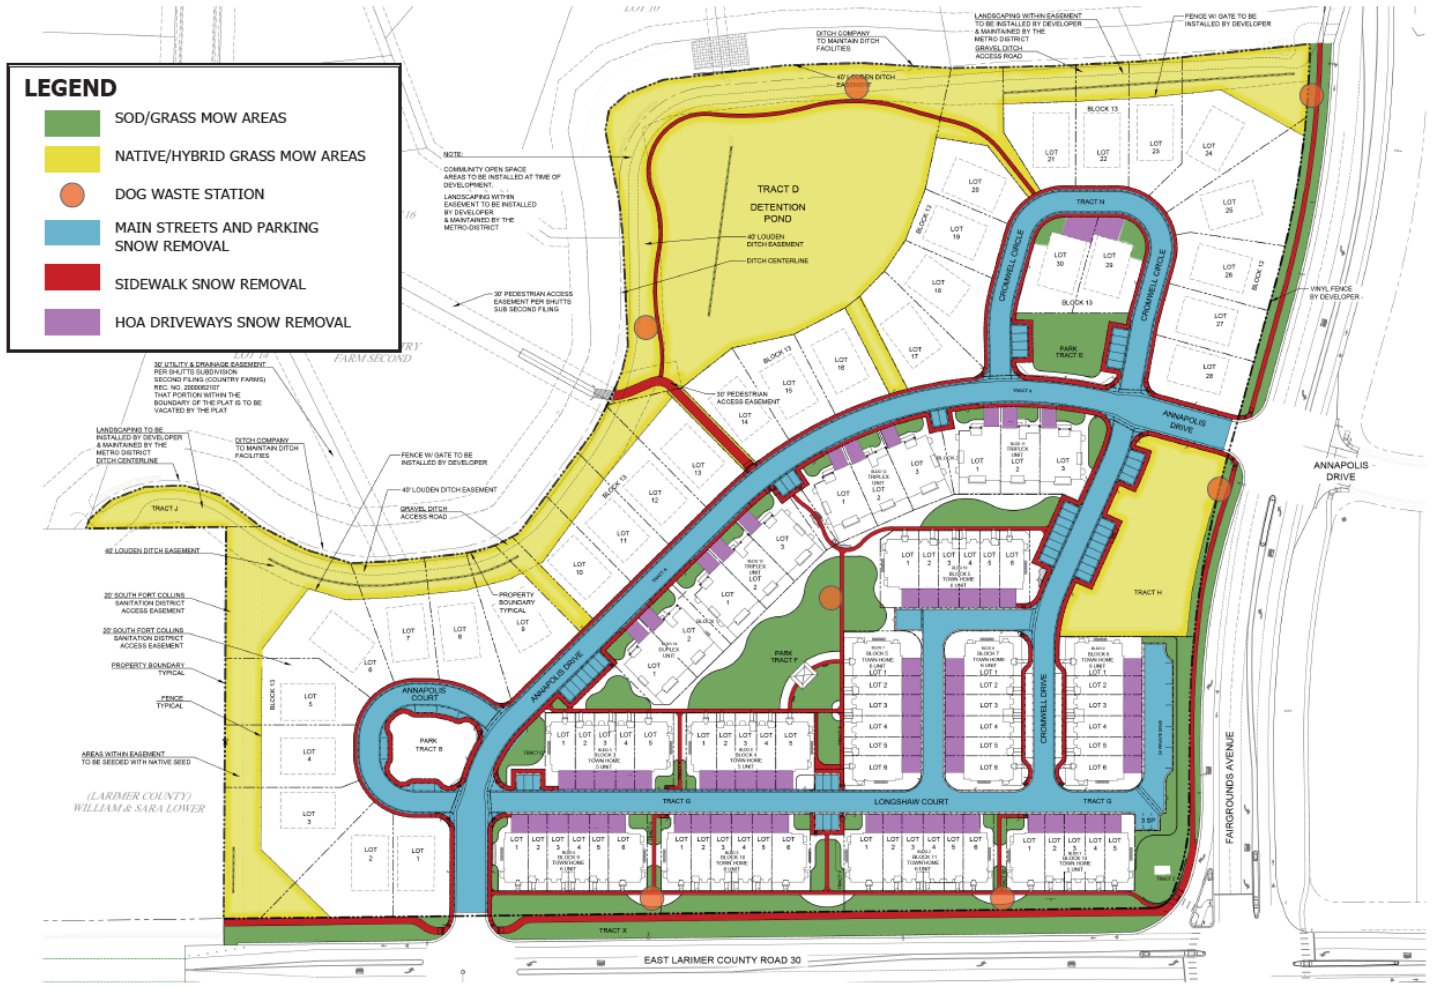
LEGEND
SOD/GRASS MOW AREAS
NATIVE/HYBRID GRASS MOW AREAS
DOG WASTE STATION
MAIN STREETS AND PARKING SNOW REMOVAL
SIDEWALK SNOW REMOVAL
HOA DRIVEWAYS SNOW REMOVAL

DITCH COMPANY TO MAINTAIN DITCH FACILITIES
40' LOUDEN DITCH EASEMENT
LANDSCAPING WITHIN EASEMENT TO BE INSTALLED BY DEVELOPER & MAINTAINED BY THE METRO DISTRICT
GRAVEL DITCH ACCESS ROAD
FENCE W/ GATE TO BE INSTALLED BY DEVELOPER

NOTE:
COMMUNITY OPEN SPACE AREAS TO BE INSTALLED AT TIME OF DEVELOPMENT.
LANDSCAPING WITHIN EASEMENT TO BE INSTALLED BY DEVELOPER & MAINTAINED BY THE METRO DISTRICT

TRACT D
DETENTION POND
40' LOUDEN DITCH EASEMENT
DITCH CENTERLINE

30' PEDESTRIAN ACCESS EASEMENT PER SHUTTS SUB SECOND FILING

30' UTILITY & DRAINAGE EASEMENT PER SHUTTS SUBDIVISION SECOND FILING (COUNTRY FARMS) REC. NO. 20000062107 THAT PORTION WITHIN THE BOUNDARY OF THE PLAT IS TO BE VACATED BY THE PLAT

LANDSCAPING TO BE INSTALLED BY DEVELOPER & MAINTAINED BY THE METRO DISTRICT
DITCH CENTERLINE
DITCH COMPANY TO MAINTAIN DITCH FACILITIES
FENCE W/ GATE TO BE INSTALLED BY DEVELOPER
40' LOUDEN DITCH EASEMENT
GRAVEL DITCH ACCESS ROAD
TRACT J
40' LOUDEN DITCH EASEMENT
20' SOUTH FORT COLLINS SANITATION DISTRICT ACCESS EASEMENT
20' SOUTH FORT COLLINS SANITATION DISTRICT ACCESS EASEMENT
PROPERTY BOUNDARY TYPICAL
FENCE TYPICAL
AREAS WITHIN EASEMENT TO BE SEEDED WITH NATIVE SEED
(LARIMER COUNTY) WILLIAM & SARA LOWER
PROPERTY BOUNDARY TYPICAL
30' PEDESTRIAN ACCESS EASEMENT

BLOCK 13
LOT 21 LOT 22 LOT 23 LOT 24 LOT 25 LOT 26 LOT 27 LOT 28 LOT 20 LOT 19 LOT 18 LOT 17 LOT 16 LOT 15 LOT 14 LOT 13 LOT 12 LOT 11 LOT 10 LOT 9 LOT 8 LOT 7 LOT 6 LOT 5 LOT 4 LOT 3 LOT 2 LOT 1
TRACT N
LOT 30 LOT 29
BLOCK 13
CROMWELL CIRCLE
PARK TRACT E
VINYL FENCE BY DEVELOPER
ANNAPOLIS DRIVE
ANNAPOLIS DRIVE
TRACT H
TRACT F PARK
ANNAPOLIS COURT
PARK TRACT B
CROMWELL DRIVE
LONGSHAW COURT
TRACT G
TRACT G
TRACT X
FAIRGROUNDS AVENUE
EAST LARIMER COUNTY ROAD 30
BLOCK 5 TOWN HOME
BLOCK 7 TOWN HOME
BLOCK 8 TOWN HOME
BLOCK 3 TOWN HOME
BLOCK 4 TOWN HOME
BLOCK 9 TOWN HOME
BLOCK 10 TOWN HOME
BLOCK 11 TOWN HOME
BLOCK 12 TOWN HOME
BLOCK 6 TOWN HOME
TRIPLEX UNIT
DUPLEX UNIT
LOT 1 LOT 2 LOT 3 LOT 4 LOT 5 LOT 6